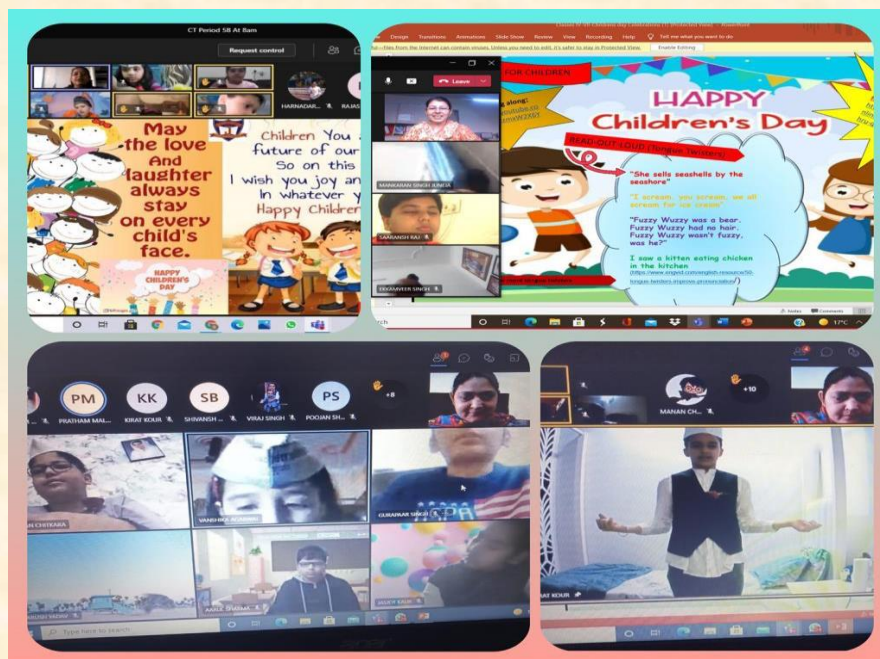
CT Period 5B At 8am

Request control

HARNADAR...

RAJAS...

May the love And laughter always stay on every child's face.

HAPPY CHILDREN'S DAY

Children You ... future of our ... So on this ... I wish you joy an... In whatever y... Happy Children...

Design Transitions Animations Slide Show Review View Recording Help Tell me what you want to do

Enable Editing

Leave

FOR CHILDREN

HAPPY Children's Day

READ OUT LOUD (Tongue Twisters)

"She sells seashells by the seashore"

"I scream, you scream, we all scream for ice cream"

"Fuzzy Wuzzy was a bear. Fuzzy Wuzzy had no hair. Fuzzy Wuzzy wasn't fuzzy, was he?"

I saw a kitten eating chicken in the kitchen

MANKARAN SINGH JUNEJA

SAMANSH RAI

17°C

PM PRATHAM MAL...

KK KIRAT KOUR

SB SHIVANSH ...

VIRAJ SINGH

PS POOJAN SH...

+8

VANSHIKA ...

GURANSH SINGH

Type here to search

MANAN CH...

+10